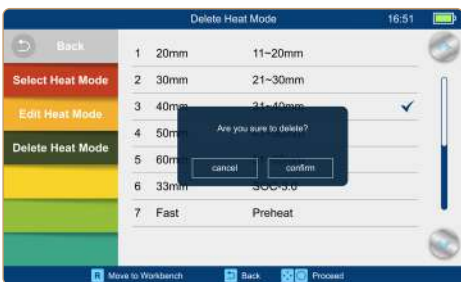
Delete Heat Mode
16:51

Back
Select Heat Mode
Edit Heat Mode
Delete Heat Mode

| | | |
|---|---|---|
| 1 | 20mm | 11~20mm |
| 2 | 30mm | 21~30mm |
| 3 | 40mm | 31~40mm |
| 4 | 50m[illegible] | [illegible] |
| 5 | 60m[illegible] | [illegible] |
| 6 | 33mm | SOC-3.0 |
| 7 | Fast | Preheat |

Are you sure to delete?
cancel
confirm

R Move to Workbench
Back
Proceed